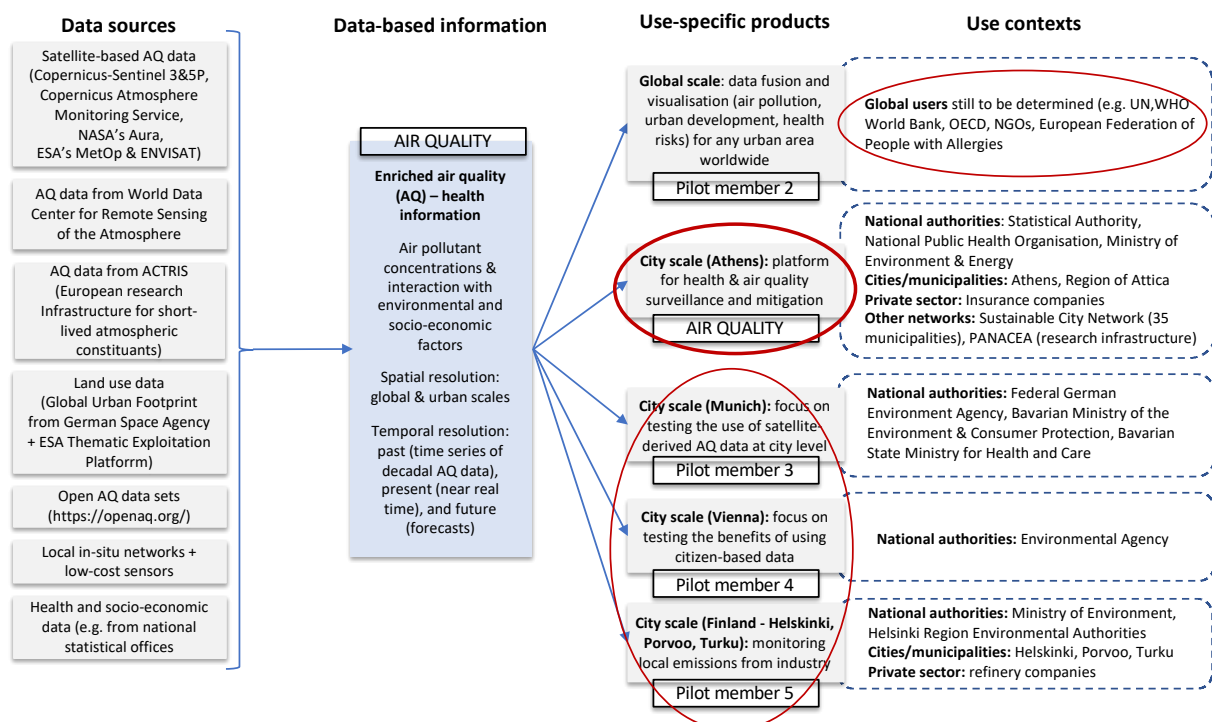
Data sources

Satellite-based AQ data (Copernicus-Sentinel 3&5P, Copernicus Atmosphere Monitoring Service, NASA's Aura, ESA's MetOp & ENVISAT)

AQ data from World Data Center for Remote Sensing of the Atmosphere

AQ data from ACTRIS (European research Infrastructure for short-lived atmospheric constituants)

Land use data (Global Urban Footprint from German Space Agency + ESA Thematic Exploitation Platforrm)

Open AQ data sets (https://openaq.org/)

Local in-situ networks + low-cost sensors

Health and socio-economic data (e.g. from national statistical offices

Data-based information

AIR QUALITY

Enriched air quality (AQ) – health information

Air pollutant concentrations & interaction with environmental and socio-economic factors

Spatial resolution: global & urban scales

Temporal resolution: past (time series of decadal AQ data), present (near real time), and future (forecasts)

Use-specific products

Global scale: data fusion and visualisation (air pollution, urban development, health risks) for any urban area worldwide

Pilot member 2

City scale (Athens): platform for health & air quality surveillance and mitigation

AIR QUALITY

City scale (Munich): focus on testing the use of satellite-derived AQ data at city level

Pilot member 3

City scale (Vienna): focus on testing the benefits of using citizen-based data

Pilot member 4

City scale (Finland - Helskinki, Porvoo, Turku): monitoring local emissions from industry

Pilot member 5

Use contexts

Global users still to be determined (e.g. UN,WHO World Bank, OECD, NGOs, European Federation of People with Allergies

National authorities: Statistical Authority, National Public Health Organisation, Ministry of Environment & Energy
Cities/municipalities: Athens, Region of Attica
Private sector: Insurance companies
Other networks: Sustainable City Network (35 municipalities), PANACEA (research infrastructure)

National authorities: Federal German Environment Agency, Bavarian Ministry of the Environment & Consumer Protection, Bavarian State Ministry for Health and Care

National authorities: Environmental Agency

National authorities: Ministry of Environment, Helsinki Region Environmental Authorities
Cities/municipalities: Helsinki, Porvoo, Turku
Private sector: refinery companies